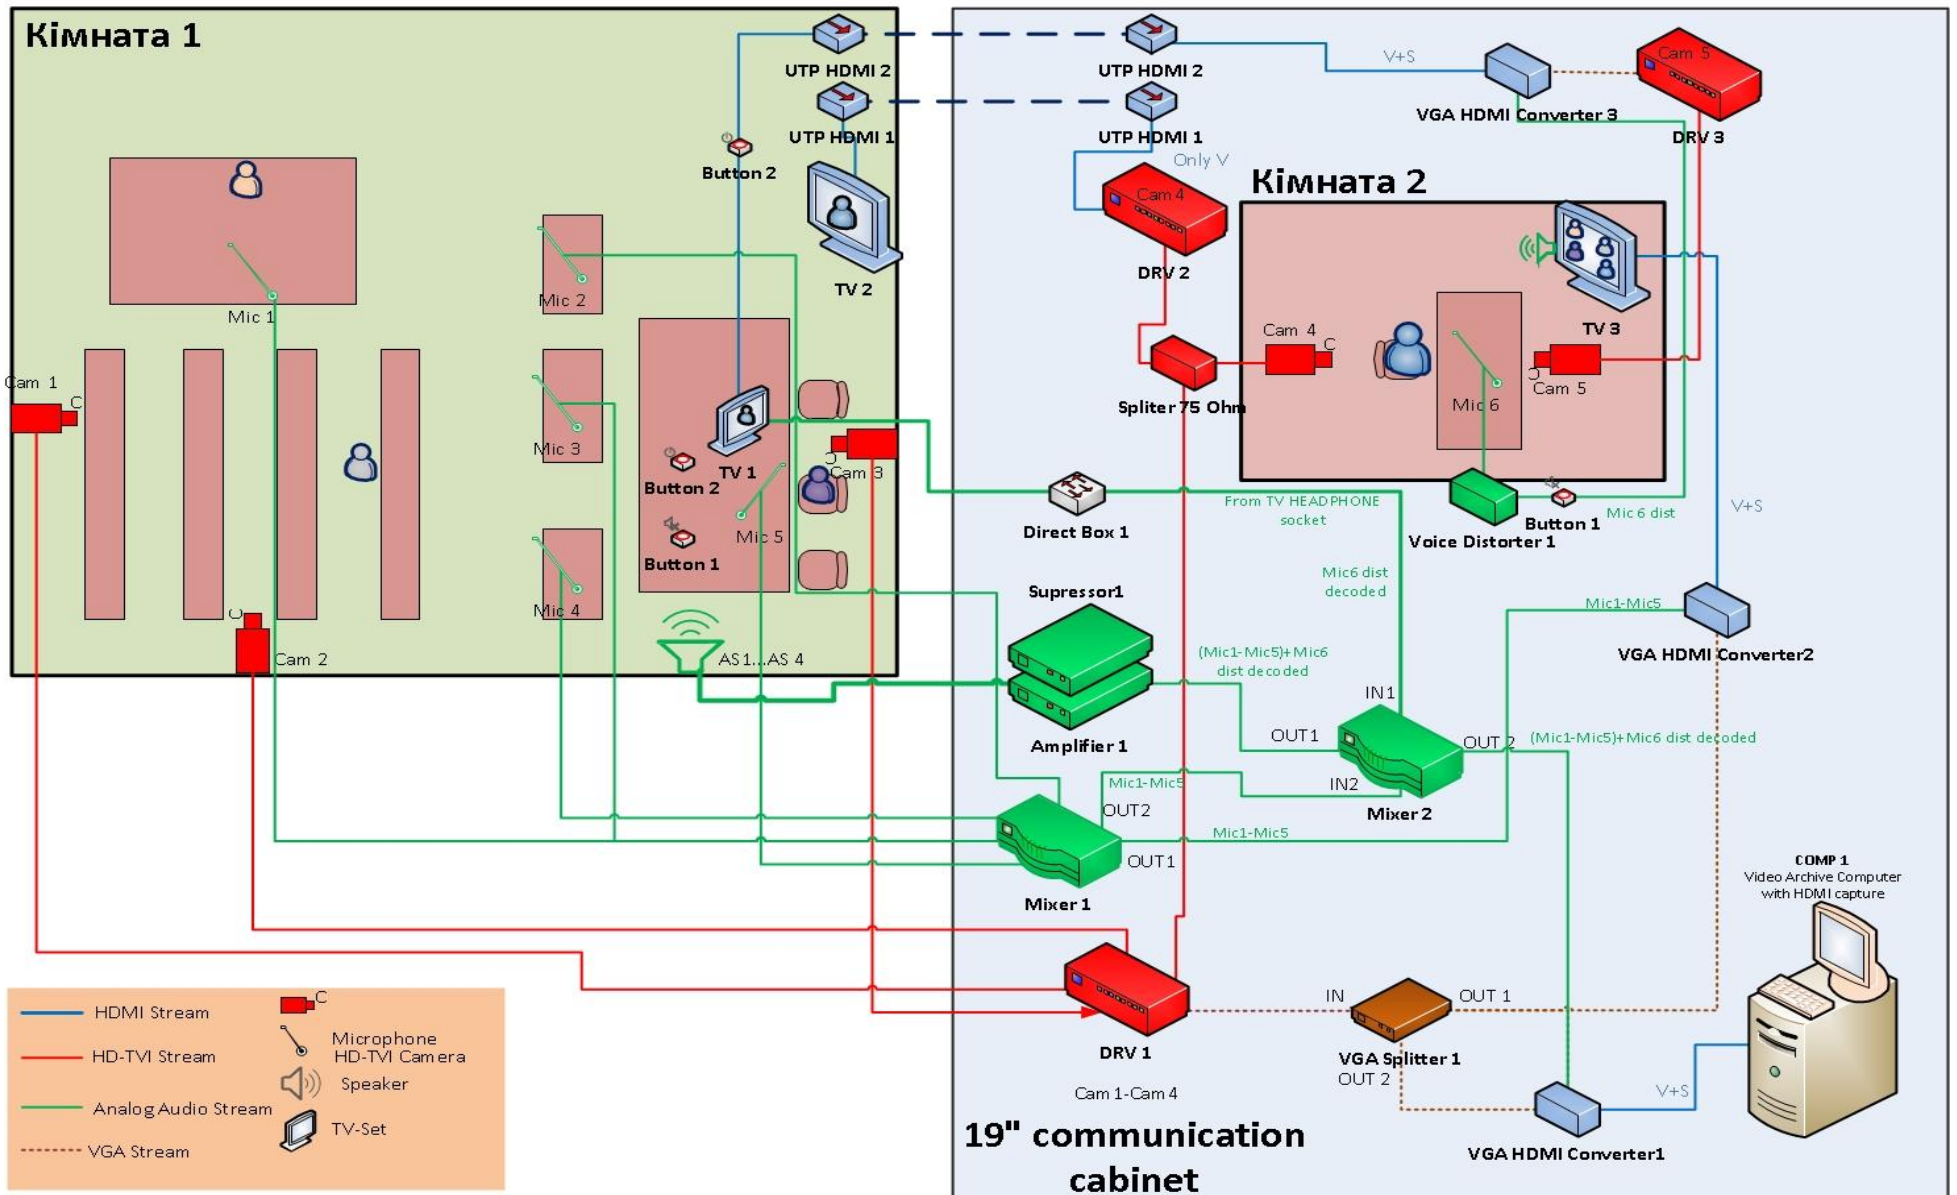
Кімната 1

UTP HDMI 2
UTP HDMI 1
Button 2
TV 2
Mic 1
Mic 2
Mic 3
Mic 4
Cam 1
C
TV 1
Button 2
Button 1
Mic 5
Cam 3
Cam 2
AS 1...AS 4

UTP HDMI 2
UTP HDMI 1
Only V
V+S
Cam 5
VGA HDMI Converter 3
DRV 3
Cam 4
DRV 2
Кімната 2
TV 3
Cam 4
C
Cam 5
Mic 6
Spliter 75 Ohm
Direct Box 1
From TV HEADPHONE socket
Voice Distorter 1
Button 1
Mic 6 dist
V+S
Supressor1
Mic6 dist decoded
Mic1-Mic5
VGA HDMI Converter2
(Mic1-Mic5)+Mic6 dist decoded
Amplifier 1
IN1
OUT1
OUT 2
(Mic1-Mic5)+Mic6 dist decoded
IN2
Mic1-Mic5
OUT2
Mixer 2
Mic1-Mic5
OUT1
Mixer 1
COMP 1
Video Archive Computer with HDMI capture
DRV 1
IN
OUT 1
VGA Splitter 1
OUT 2
V+S
Cam 1-Cam 4
VGA HDMI Converter1
19" communication cabinet

HDMI Stream
HD-TVI Stream
Analog Audio Stream
VGA Stream
C
Microphone
HD-TVI Camera
Speaker
TV-Set